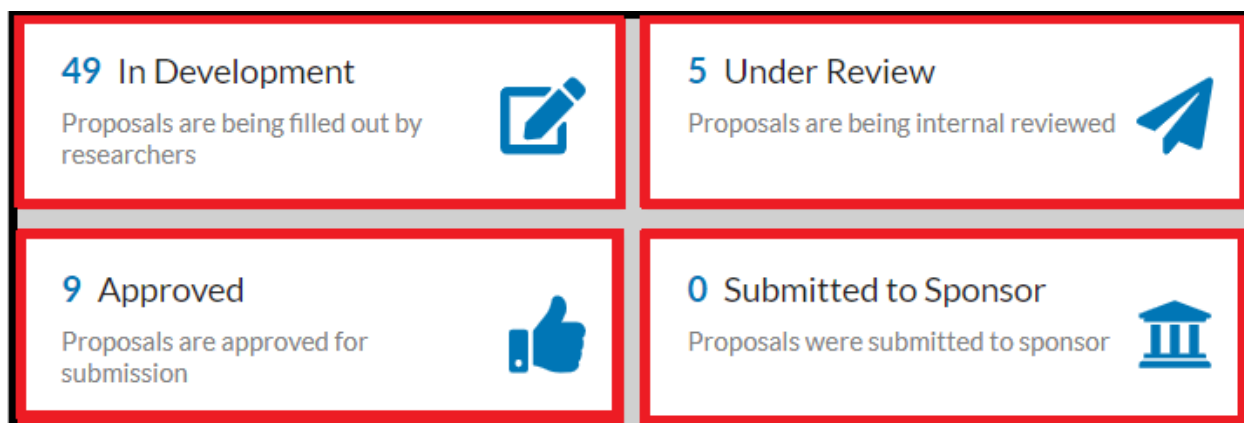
49 In Development
Proposals are being filled out by researchers

5 Under Review
Proposals are being internal reviewed

9 Approved
Proposals are approved for submission

0 Submitted to Sponsor
Proposals were submitted to sponsor